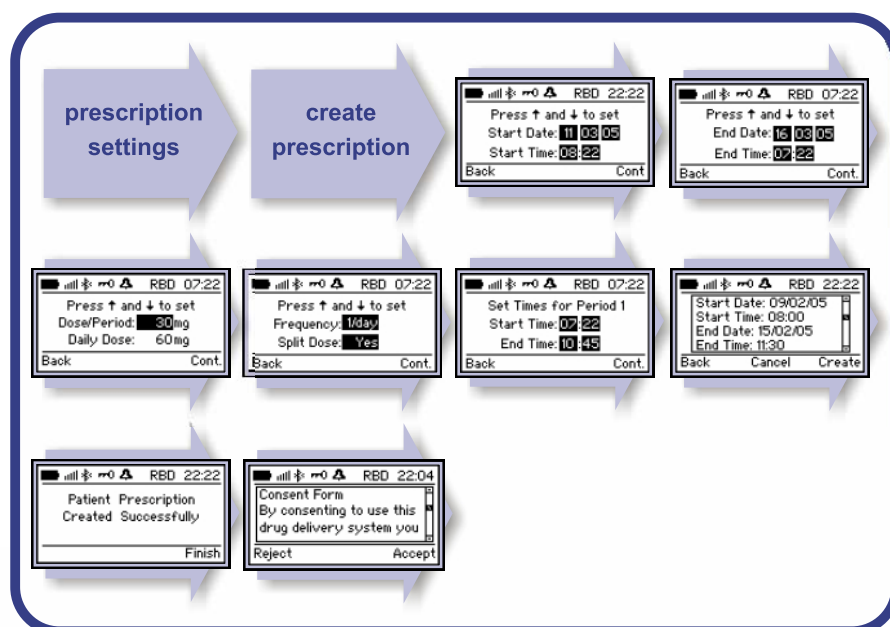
prescription settings

create prescription

RBD 22:22
Press ↑ and ↓ to set
Start Date: 11 03 05
Start Time: 08:22
Back Cont

RBD 07:22
Press ↑ and ↓ to set
End Date: 16 03 05
End Time: 07:22
Back Cont.

RBD 07:22
Press ↑ and ↓ to set
Dose/Period: 30mg
Daily Dose: 60mg
Back Cont.

RBD 07:22
Press ↑ and ↓ to set
Frequency: 1/day
Split Dose: Yes
Back Cont.

RBD 07:22
Set Times for Period 1
Start Time: 07:22
End Time: 10:45
Back Cont.

RBD 22:22
Start Date: 09/02/05
Start Time: 08:00
End Date: 15/02/05
End Time: 11:30
Back Cancel Create

RBD 22:22
Patient Prescription
Created Successfully
Finish

RBD 22:04
Consent Form
By consenting to use this
drug delivery system you
Reject Accept